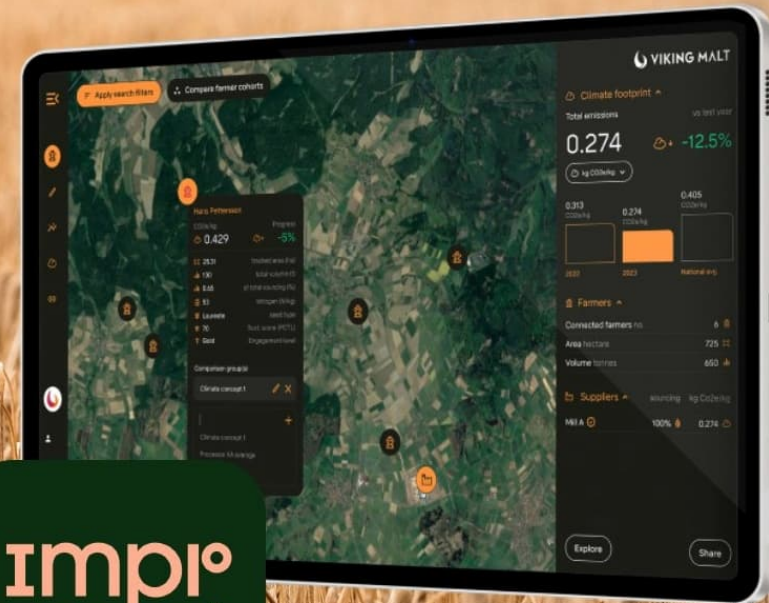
Apply search filters

Compare farmer cohorts

VIKING MALT

Climate footprint

Total emissions

vs last year

0.274

-12.5%

kg CO2e/kg

0.313
CO2e/kg

0.274
CO2e/kg

0.405
CO2e/kg

2022

2023

National avg

Farmers

Connected farmers no. 6

Area hectare 725

Volume tonnes 650

Suppliers

sourcing kg Co2e/kg

Mill A 100% 0.274

Hans Pettersson

CO2e/kg

Progress

0.429

-5%

25.31 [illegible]

130 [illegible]

0.65 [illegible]

53 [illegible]

Laureate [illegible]

70 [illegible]

Gold Engagement level

Comparison group(s)

Climate concept 1

Climate concept 1

Processor M average

Explore

Share

impro